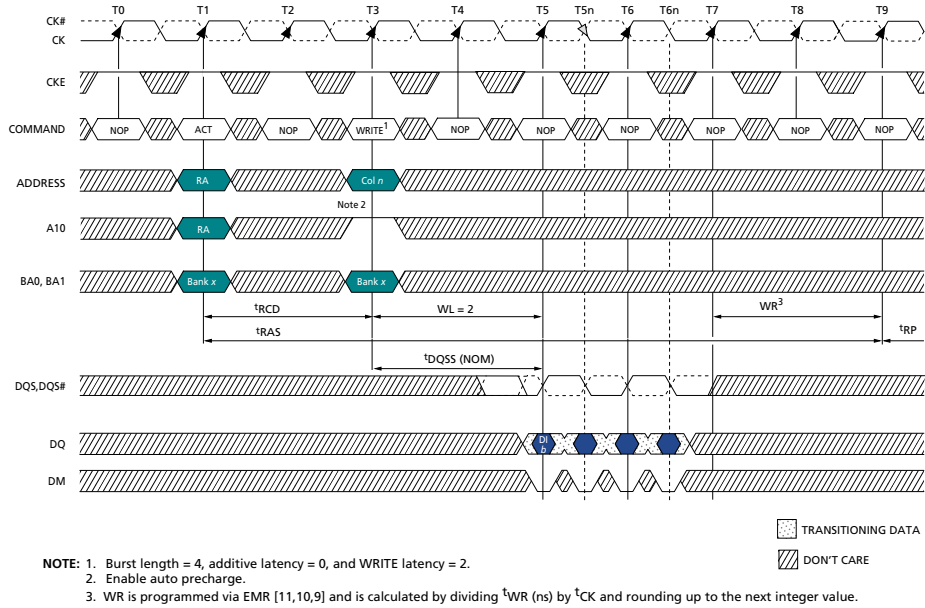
CK#
CK
T0 T1 T2 T3 T4 T5 T5n T6 T6n T7 T8 T9

CKE

COMMAND NOP ACT NOP WRITE$^1$ NOP NOP NOP NOP NOP NOP

ADDRESS RA Col $n$

Note 2

A10 RA

BA0, BA1 Bank $x$ Bank $x$

$^t$RCD WL = 2 WR$^3$

$^t$RAS $^t$RP

$^t$DQSS (NOM)

DQS,DQS#

DQ DI $b$

DM

TRANSITIONING DATA

DON'T CARE

NOTE: 1. Burst length = 4, additive latency = 0, and WRITE latency = 2.
2. Enable auto precharge.
3. WR is programmed via EMR [11,10,9] and is calculated by dividing $^t$WR (ns) by $^t$CK and rounding up to the next integer value.